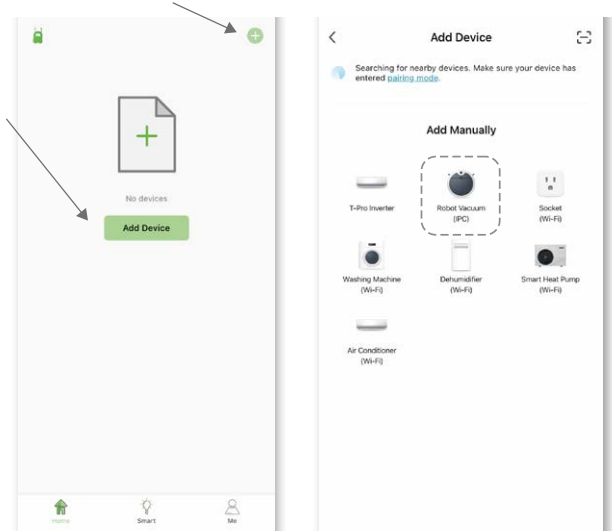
No devices

Add Device

Home
Smart
Me

Add Device

Searching for nearby devices. Make sure your device has entered pairing mode.

Add Manually

T-Pro Inverter

Robot Vacuum (IPC)

Socket (Wi-Fi)

Washing Machine (Wi-Fi)

Dehumidifier (Wi-Fi)

Smart Heat Pump (Wi-Fi)

Air Conditioner (Wi-Fi)